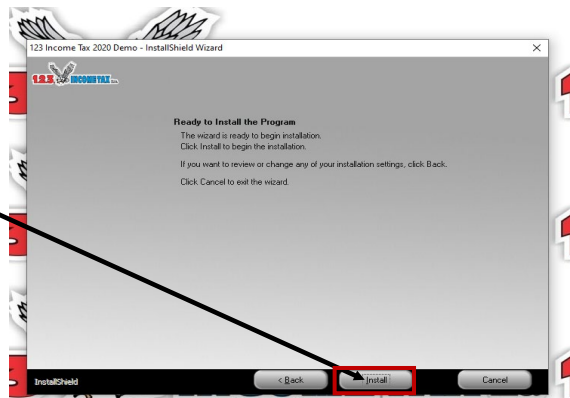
123 Income Tax 2020 Demo - InstallShield Wizard

1.2.3. INCOME TAX

Ready to Install the Program

The wizard is ready to begin installation.

Click Install to begin the installation.

If you want to review or change any of your installation settings, click Back.

Click Cancel to exit the wizard.

InstallShield

< Back

Install

Cancel